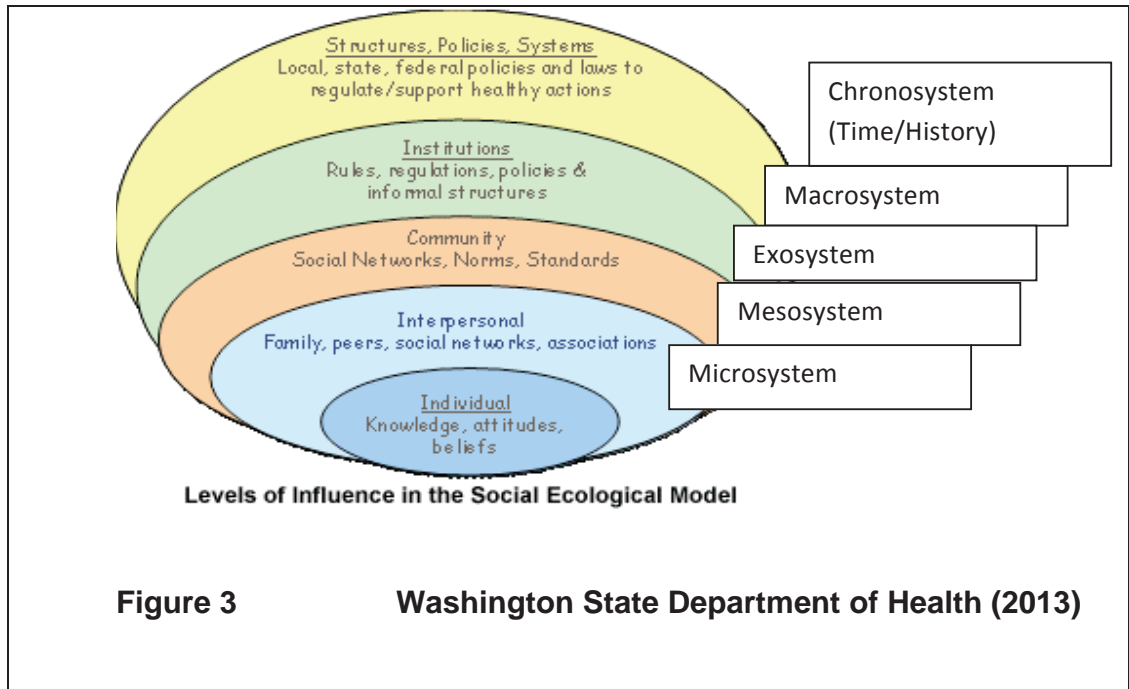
Structures, Policies, Systems
Local, state, federal policies and laws to regulate/support healthy actions

Institutions
Rules, regulations, policies & informal structures

Community
Social Networks, Norms, Standards

Interpersonal
Family, peers, social networks, associations

Individual
Knowledge, attitudes, beliefs

Chronosystem (Time/History)

Macrosystem

Exosystem

Mesosystem

Microsystem

Levels of Influence in the Social Ecological Model

Figure 3 Washington State Department of Health (2013)